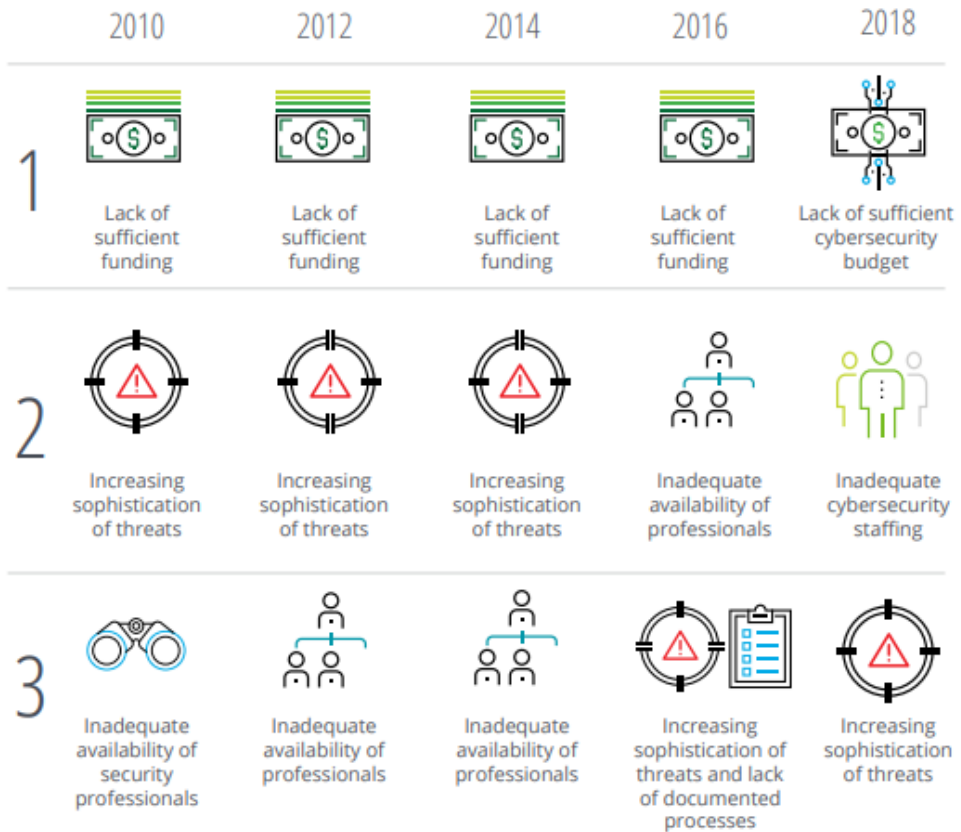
| | 2010 | 2012 | 2014 | 2016 | 2018 |
|---|---|---|---|---|---|
| 1 | Lack of sufficient funding | Lack of sufficient funding | Lack of sufficient funding | Lack of sufficient funding | Lack of sufficient cybersecurity budget |
| 2 | Increasing sophistication of threats | Increasing sophistication of threats | Increasing sophistication of threats | Inadequate availability of professionals | Inadequate cybersecurity staffing |
| 3 | Inadequate availability of security professionals | Inadequate availability of professionals | Inadequate availability of professionals | Increasing sophistication of threats and lack of documented processes | Increasing sophistication of threats |